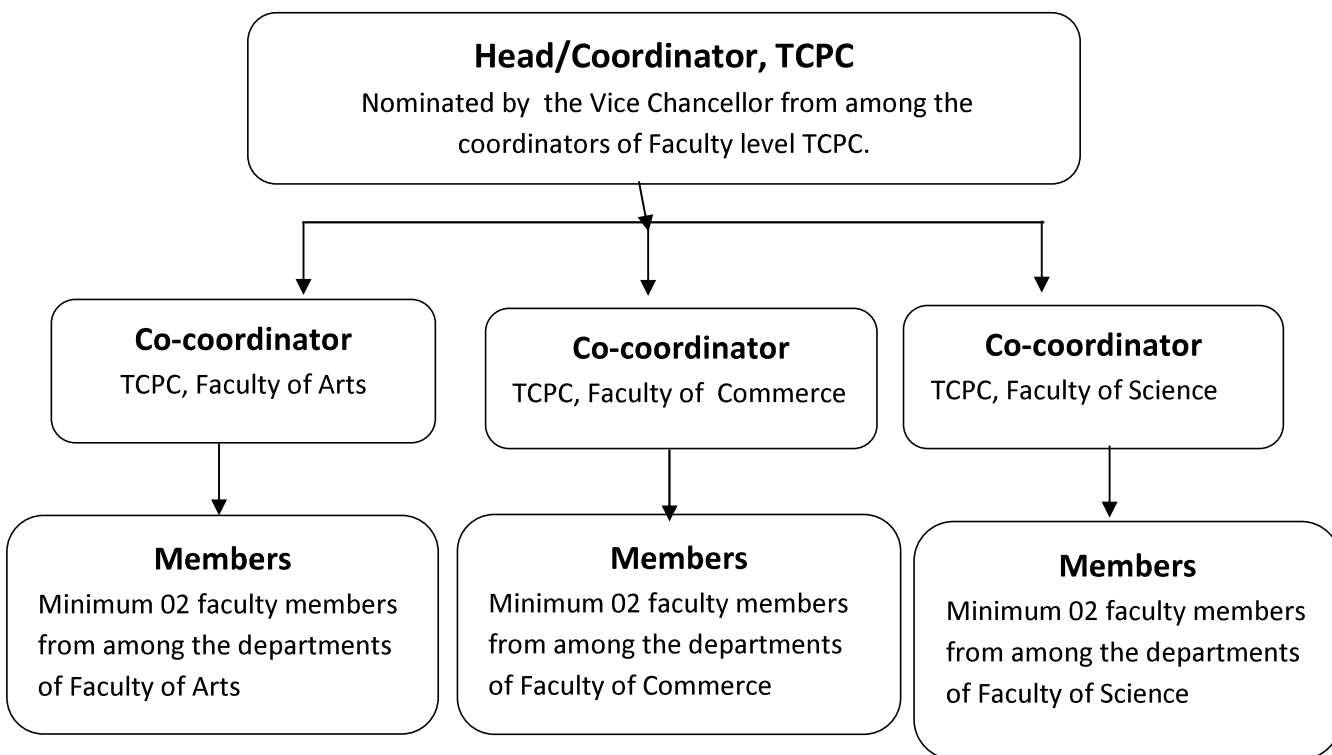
Head/Coordinator, TCPC
Nominated by the Vice Chancellor from among the coordinators of Faculty level TCPC.

Co-coordinator
TCPC, Faculty of Arts

Co-coordinator
TCPC, Faculty of Commerce

Co-coordinator
TCPC, Faculty of Science

Members
Minimum 02 faculty members from among the departments of Faculty of Arts

Members
Minimum 02 faculty members from among the departments of Faculty of Commerce

Members
Minimum 02 faculty members from among the departments of Faculty of Science